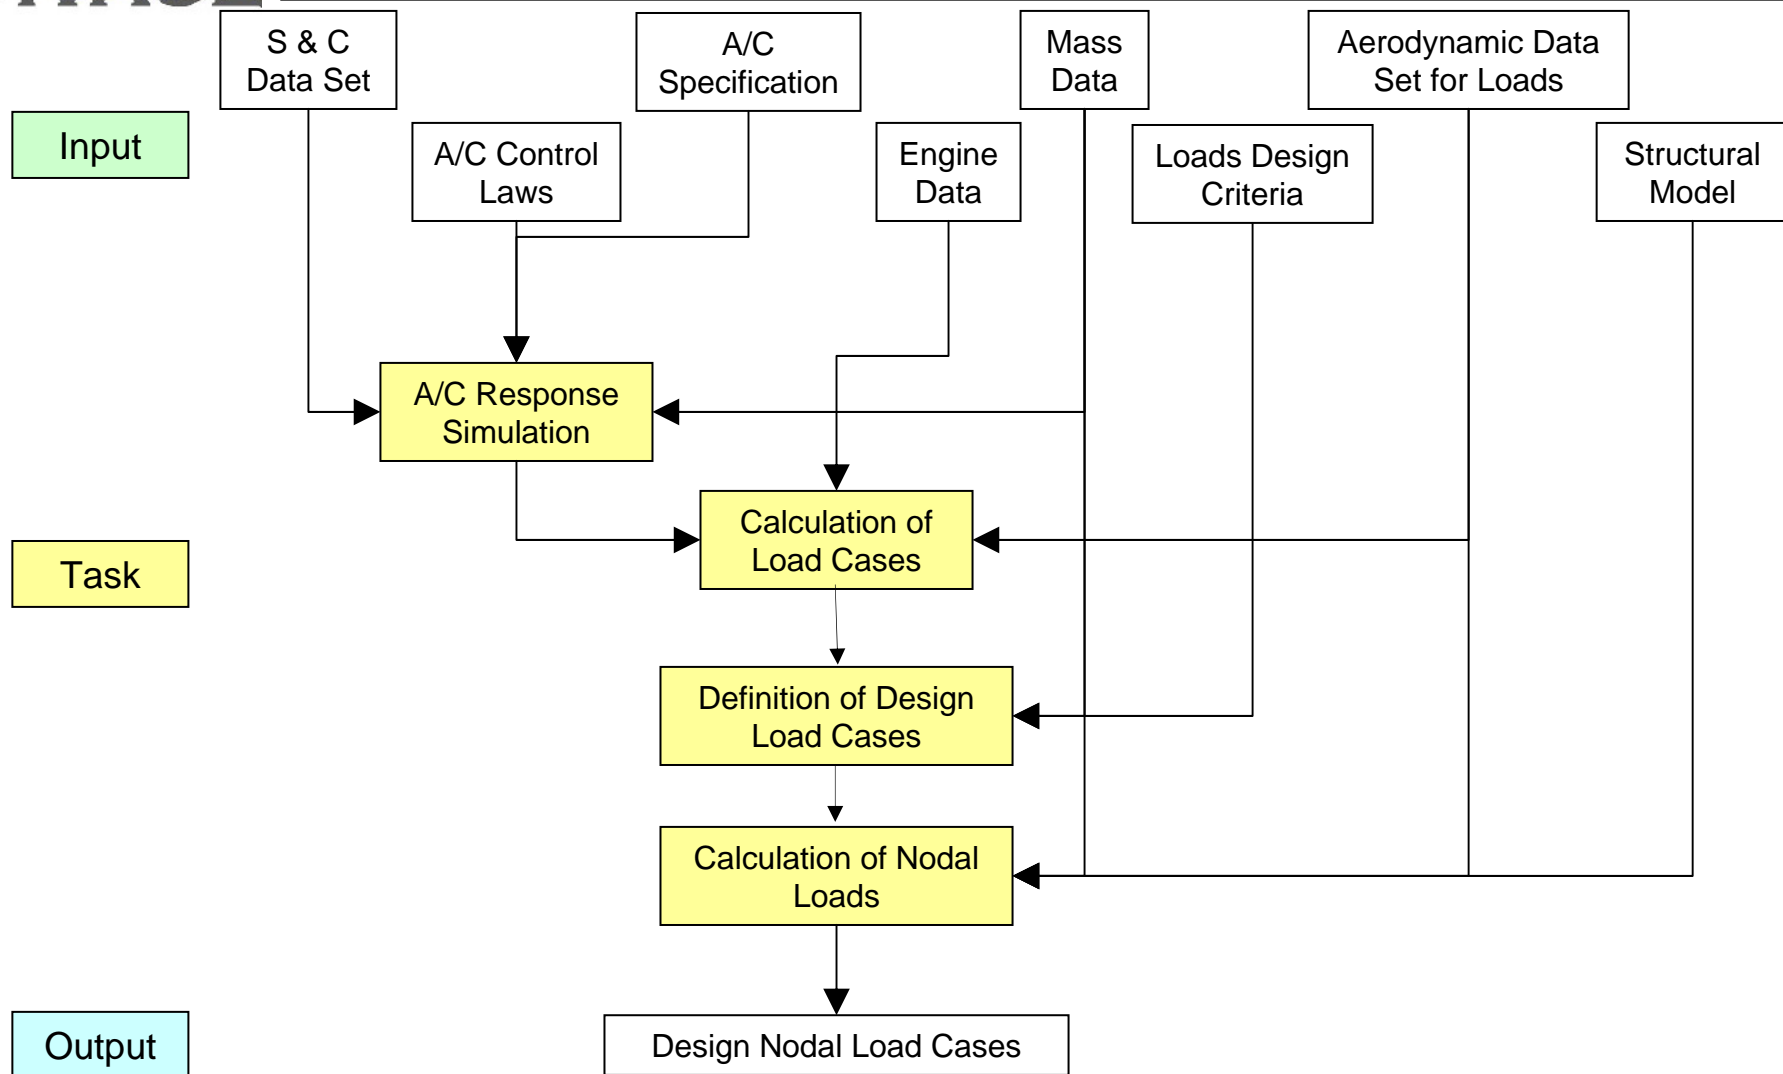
S & C Data Set

A/C Specification

Mass Data

Aerodynamic Data Set for Loads

Input

A/C Control Laws

Engine Data

Loads Design Criteria

Structural Model

A/C Response Simulation

Calculation of Load Cases

Task

Definition of Design Load Cases

Calculation of Nodal Loads

Output

Design Nodal Load Cases